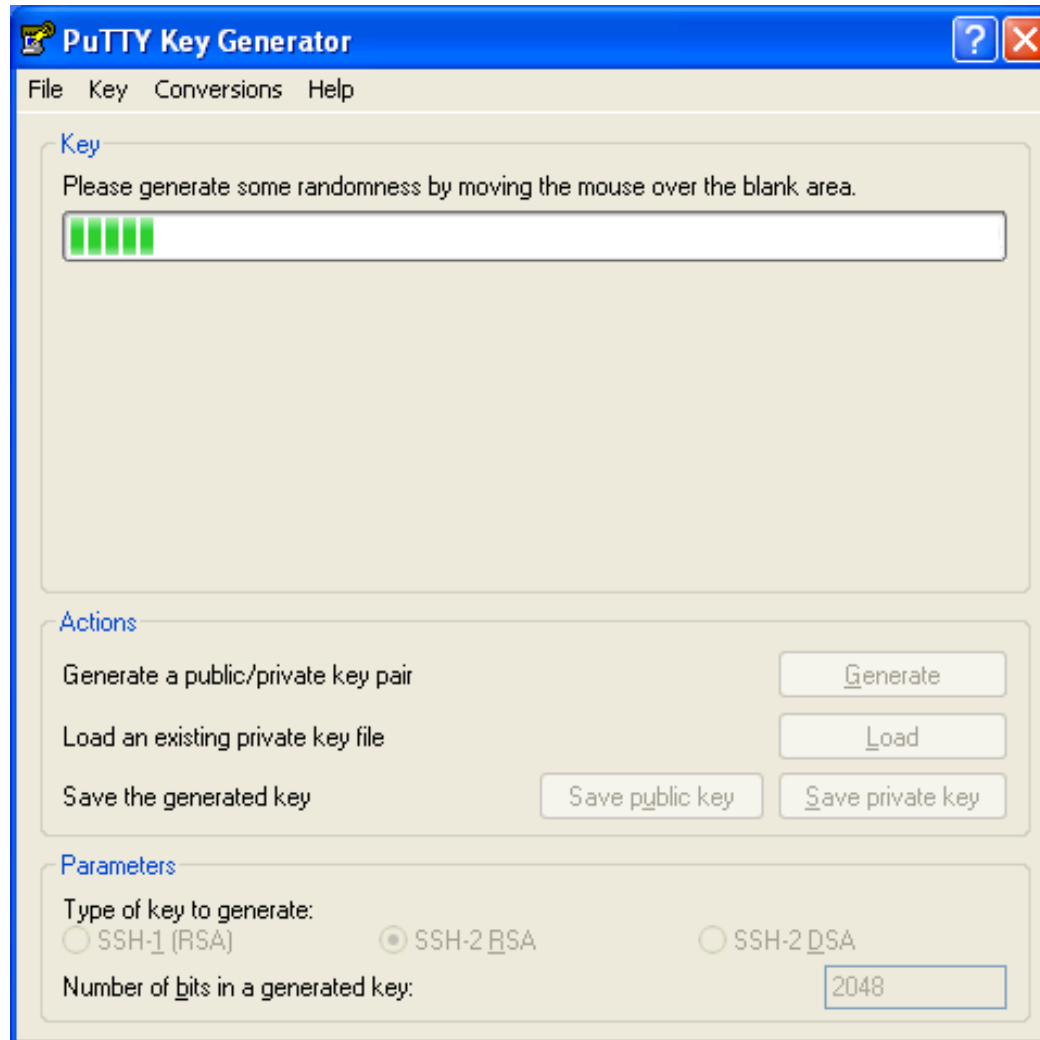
PuTTY Key Generator

?

File Key Conversions Help

Key

Please generate some randomness by moving the mouse over the blank area.

Actions

Generate a public/private key pair

Generate

Load an existing private key file

Load

Save the generated key

Save public key

Save private key

Parameters

Type of key to generate:

SSH-1 (RSA)

SSH-2 RSA

SSH-2 DSA

Number of bits in a generated key:

2048